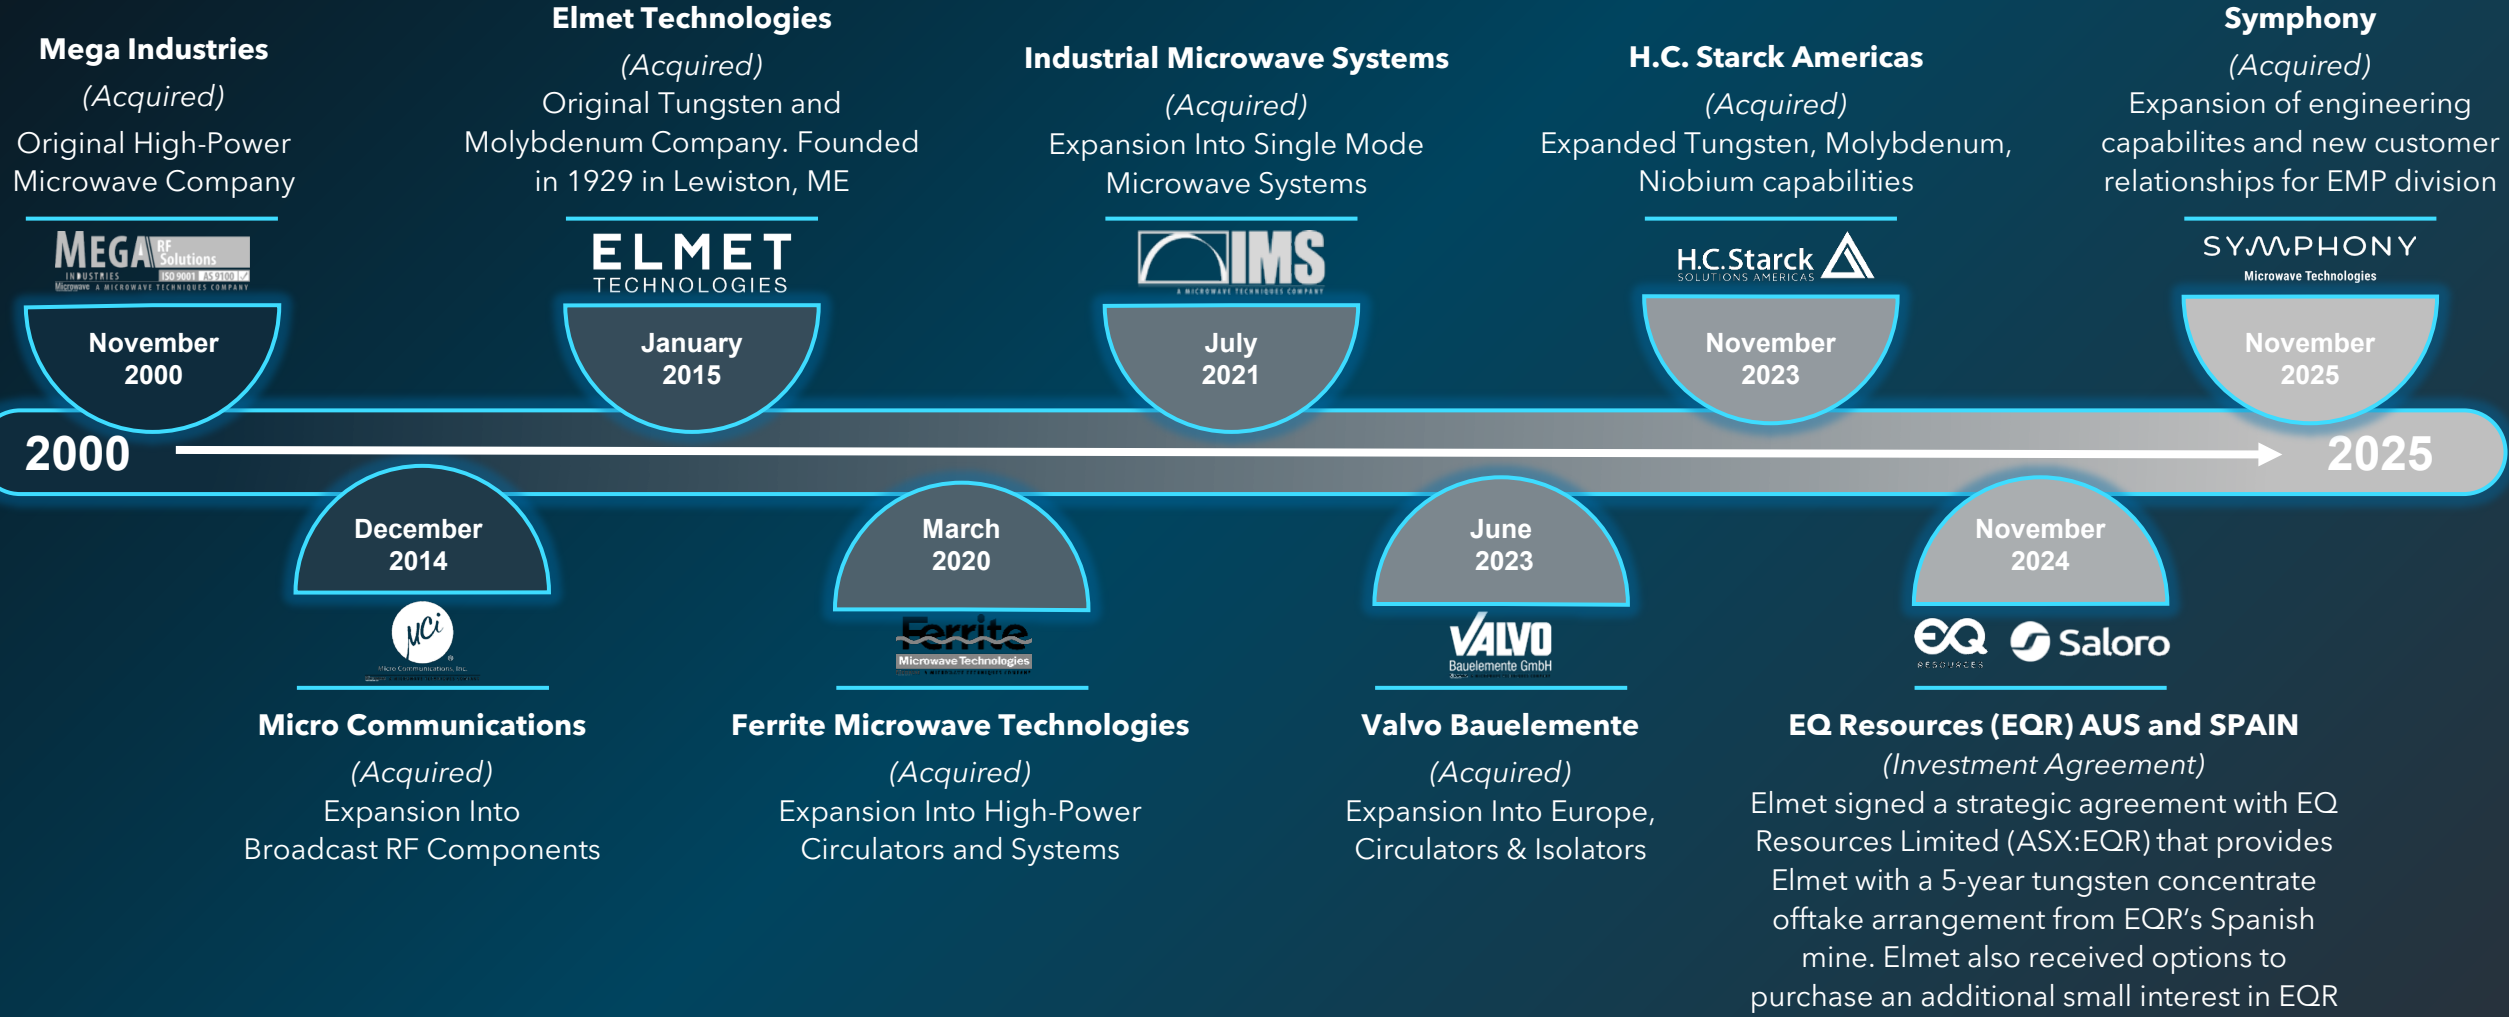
Mega Industries
(Acquired)
Original High-Power Microwave Company

MEGA INDUSTRIES RF Solutions ISO 9001 AS 9100
Microwave A MICROWAVE TECHNIQUES COMPANY

November 2000

Elmet Technologies
(Acquired)
Original Tungsten and Molybdenum Company. Founded in 1929 in Lewiston, ME

ELMET TECHNOLOGIES

January 2015

Industrial Microwave Systems
(Acquired)
Expansion Into Single Mode Microwave Systems

IMS
A MICROWAVE TECHNIQUES COMPANY

July 2021

H.C. Starck Americas
(Acquired)
Expanded Tungsten, Molybdenum, Niobium capabilities

H.C.Starck SOLUTIONS AMERICAS

November 2023

Symphony
(Acquired)
Expansion of engineering capabilites and new customer relationships for EMP division

SYMPHONY Microwave Technologies

November 2025

2000

2025

December 2014

MCi
Micro Communications, Inc.

Micro Communications
(Acquired)
Expansion Into Broadcast RF Components

March 2020

Ferrite Microwave Technologies

Ferrite Microwave Technologies
(Acquired)
Expansion Into High-Power Circulators and Systems

June 2023

VALVO Bauelemente GmbH

Valvo Bauelemente
(Acquired)
Expansion Into Europe, Circulators & Isolators

November 2024

EQ RESOURCES Saloro

EQ Resources (EQR) AUS and SPAIN
(Investment Agreement)
Elmet signed a strategic agreement with EQ Resources Limited (ASX:EQR) that provides Elmet with a 5-year tungsten concentrate offtake arrangement from EQR's Spanish mine. Elmet also received options to purchase an additional small interest in EQR